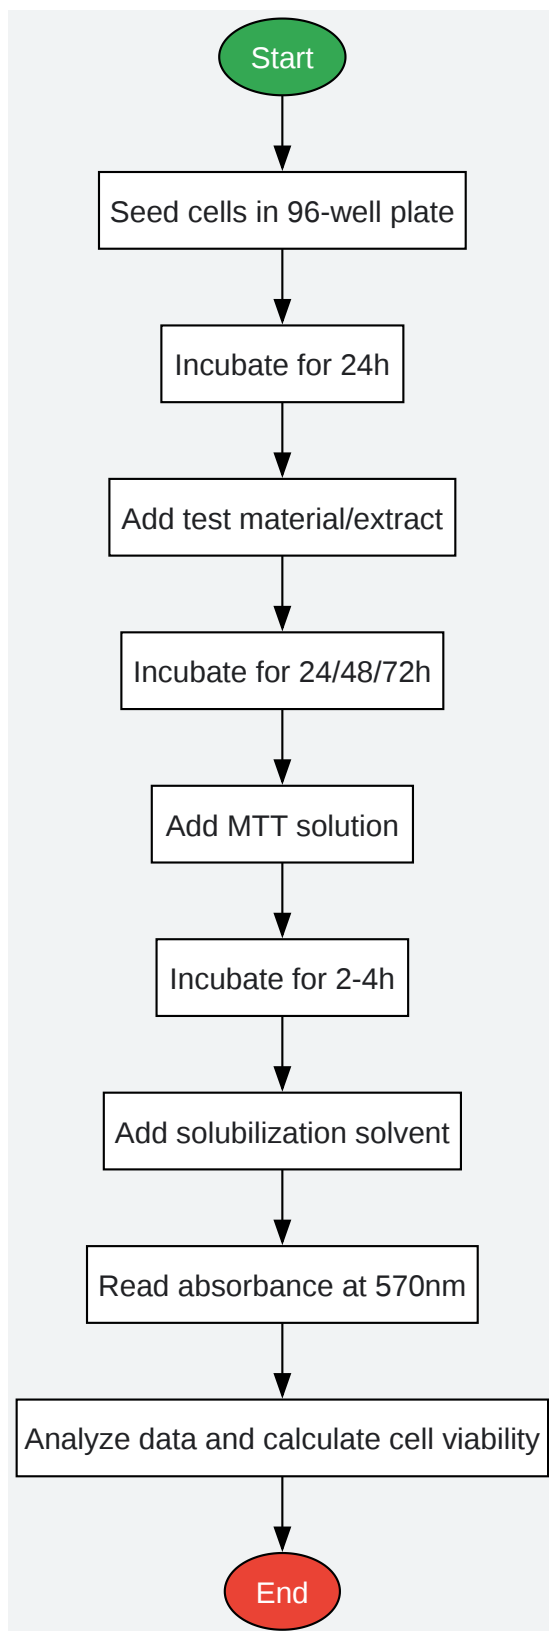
Start

Seed cells in 96-well plate

Incubate for 24h

Add test material/extract

Incubate for 24/48/72h

Add MTT solution

Incubate for 2-4h

Add solubilization solvent

Read absorbance at 570nm

Analyze data and calculate cell viability

End